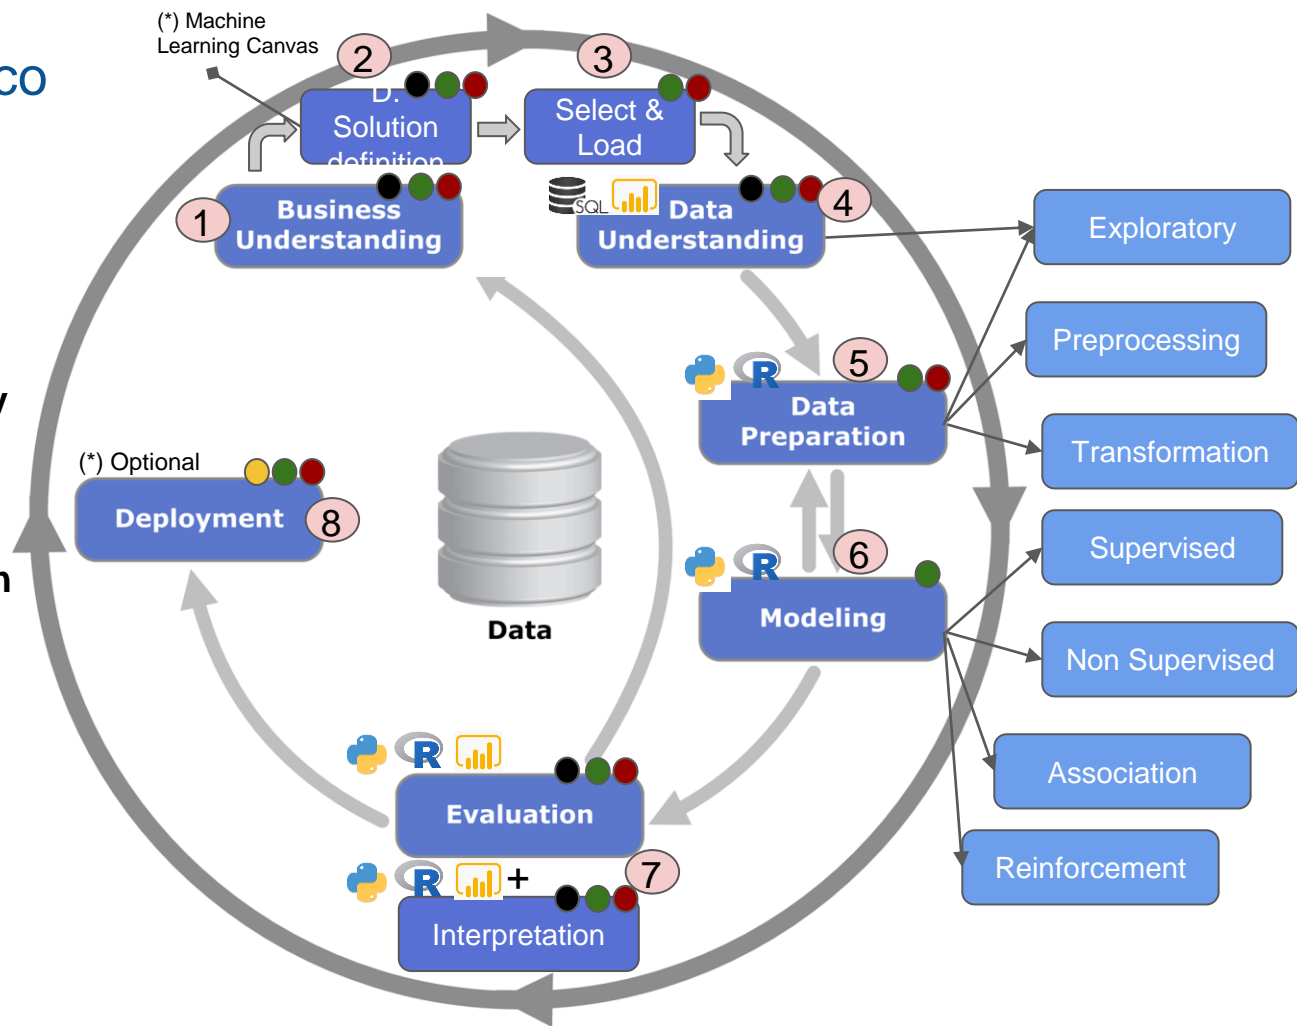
co

y

n

(*) Machine Learning Canvas

2

D. Solution definition

3

Select & Load

1

Business Understanding

SQL

Data Understanding

4

Exploratory

Preprocessing

Transformation

R

5

Data Preparation

(*) Optional

Deployment

8

Data

R

6

Modeling

Supervised

Non Supervised

Association

Reinforcement

R

Evaluation

R

+

7

Interpretation